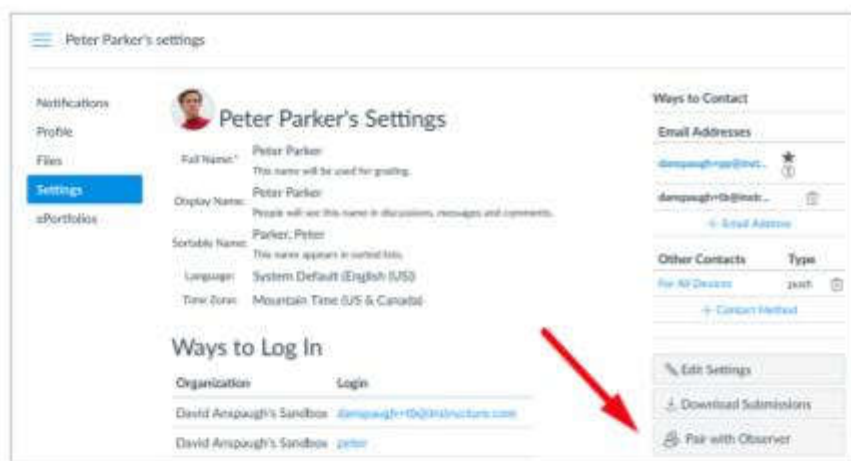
Peter Parker's settings

Notifications
Profile
Files
Settings
ePortfolios

Peter Parker's Settings

Full Name:* Peter Parker
This name will be used for grading.

Display Name: Peter Parker
People will see this name in discussions, messages and comments.

Sortable Name: Parker, Peter
This name appears in sorted lists.

Language: System Default (English (US))

Time Zone: Mountain Time (US & Canada)

Ways to Log In

| Organization | Login |
|---|---|
| David Anspaugh's Sandbox | danspaugh+t0@instructure.com |
| David Anspaugh's Sandbox | peter |

Ways to Contact

Email Addresses
danspaugh+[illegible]@inst...
danspaugh+t0@inst...
+ Email Address

| Other Contacts | Type |
|---|---|
| For All Devices | push |

+ Contact Method

Edit Settings
Download Submissions
Pair with Observer